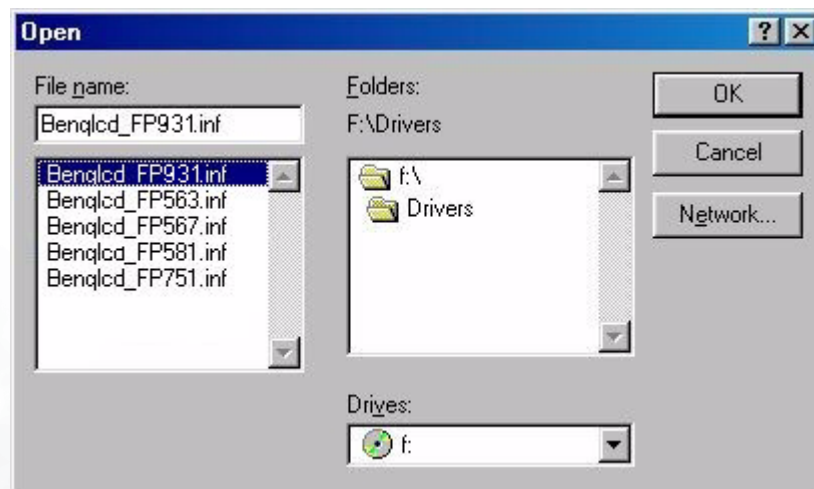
Open

?

File name:

Benqlcd_FP931.inf

Benqlcd_FP931.inf
Benqlcd_FP563.inf
Benqlcd_FP567.inf
Benqlcd_FP581.inf
Benqlcd_FP751.inf

Folders:

F:\Drivers

f:\
Drivers

Drives:

f:

OK

Cancel

Network...